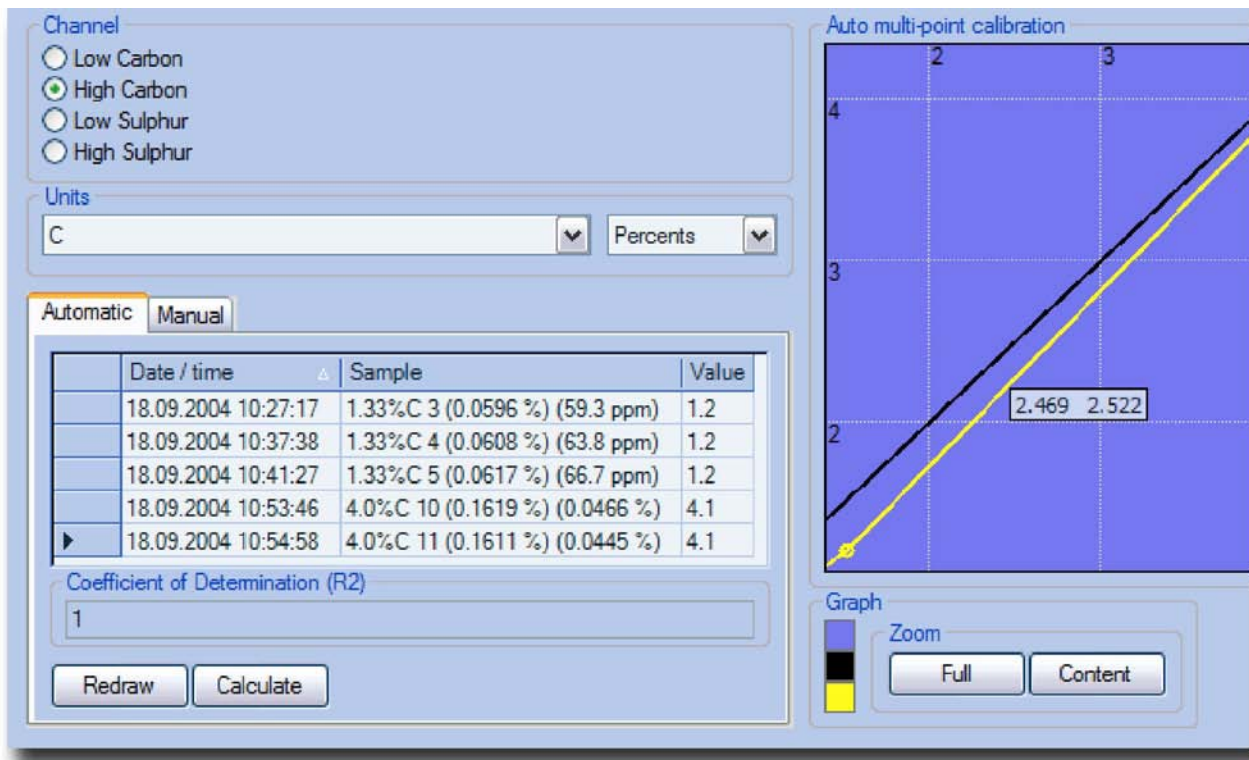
Channel
Low Carbon
High Carbon
Low Sulphur
High Sulphur

Units
C
Percents

Automatic
Manual

| | Date / time | Sample | Value |
|---|---|---|---|
| | 18.09.2004 10:27:17 | 1.33%C 3 (0.0596 %) (59.3 ppm) | 1.2 |
| | 18.09.2004 10:37:38 | 1.33%C 4 (0.0608 %) (63.8 ppm) | 1.2 |
| | 18.09.2004 10:41:27 | 1.33%C 5 (0.0617 %) (66.7 ppm) | 1.2 |
| | 18.09.2004 10:53:46 | 4.0%C 10 (0.1619 %) (0.0466 %) | 4.1 |
| ▶ | 18.09.2004 10:54:58 | 4.0%C 11 (0.1611 %) (0.0445 %) | 4.1 |

Coefficient of Determination (R2)
1

Redraw
Calculate

Auto multi-point calibration
2
3
4
3
2
2.469 2.522

Graph
Zoom
Full
Content